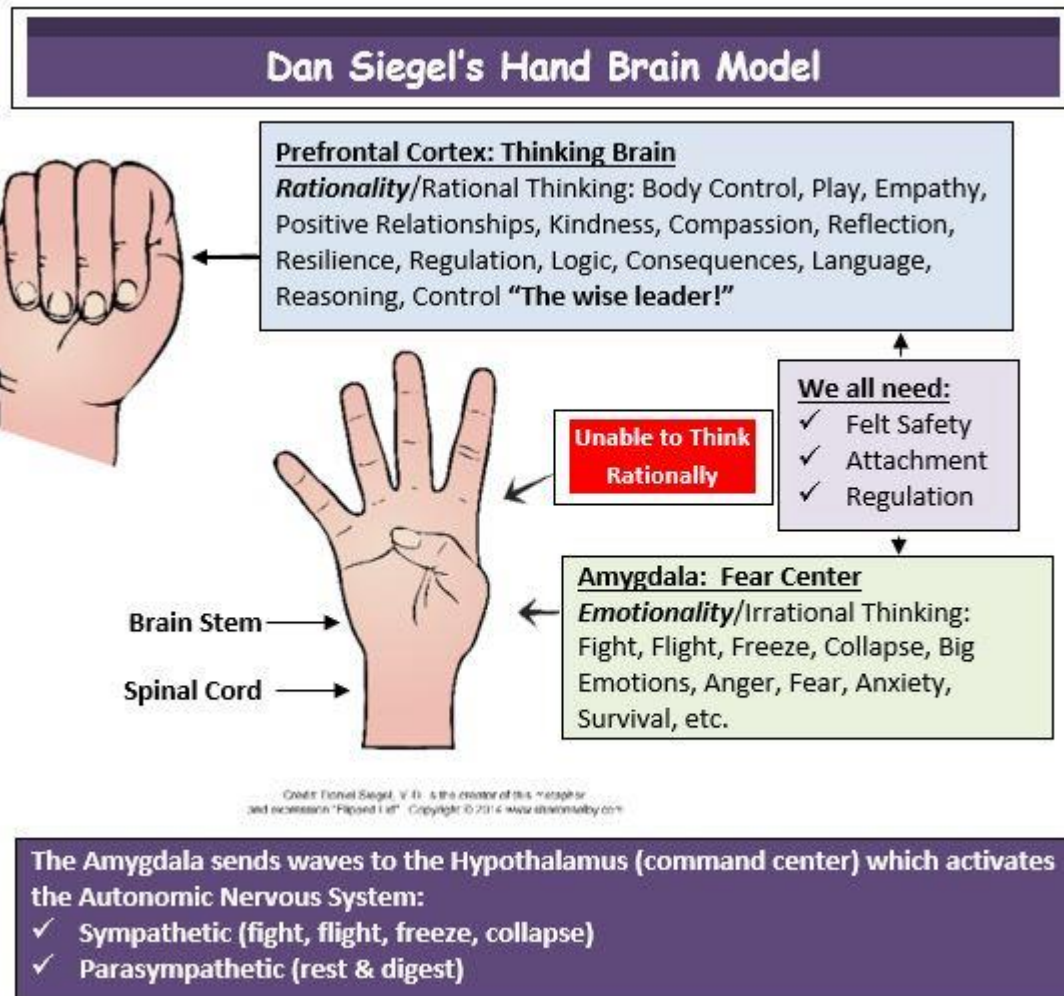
Dan Siegel's Hand Brain Model

Prefrontal Cortex: Thinking Brain
*Rationality*/Rational Thinking: Body Control, Play, Empathy, Positive Relationships, Kindness, Compassion, Reflection, Resilience, Regulation, Logic, Consequences, Language, Reasoning, Control **"The wise leader!"**

We all need:
✓ Felt Safety
✓ Attachment
✓ Regulation

Unable to Think Rationally

Amygdala: Fear Center
*Emotionality*/Irrational Thinking: Fight, Flight, Freeze, Collapse, Big Emotions, Anger, Fear, Anxiety, Survival, etc.

Brain Stem

Spinal Cord

Credit: Daniel Siegel, M.D. is the creator of this metaphor and expression "Flipped Lid". Copyright © 2014 www.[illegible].com

The Amygdala sends waves to the Hypothalamus (command center) which activates the Autonomic Nervous System:
✓ Sympathetic (fight, flight, freeze, collapse)
✓ Parasympathetic (rest & digest)